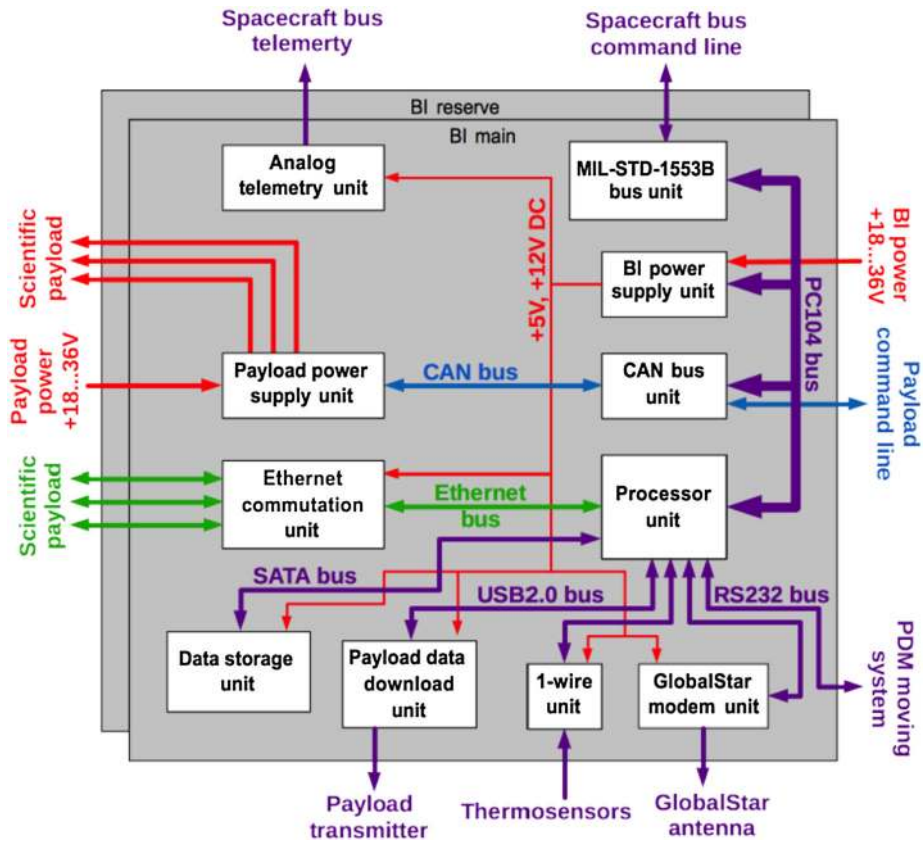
Spacecraft bus telemerty

Spacecraft bus command line

BI reserve

BI main

Analog telemetry unit

MIL-STD-1553B bus unit

+5V, +12V DC

Scientific payload

BI power supply unit

BI power +18...36V

PC104 bus

Payload power +18...36V

Payload power supply unit

CAN bus

CAN bus unit

Payload command line

Scientific payload

Ethernet commutation unit

Ethernet bus

Processor unit

SATA bus

USB2.0 bus

RS232 bus

Data storage unit

Payload data download unit

1-wire unit

GlobalStar modem unit

PDM moving system

Payload transmitter

Thermosensors

GlobalStar antenna